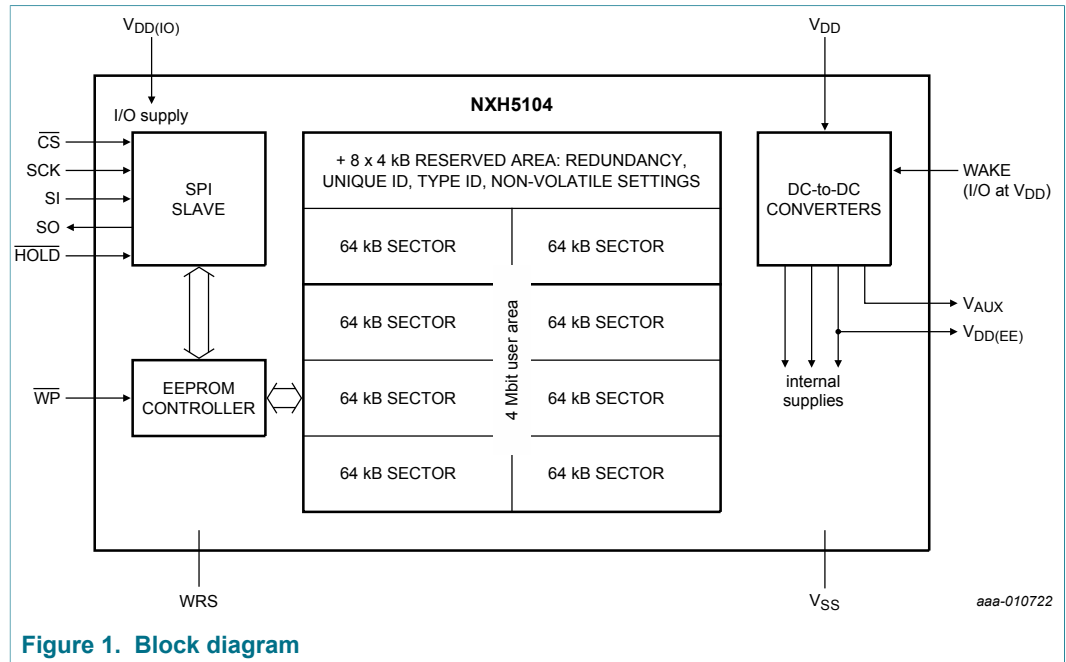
$V_{DD(IO)}$

$V_{DD}$

I/O supply

NXH5104

$\overline{CS}$

SCK

SI

SO

$\overline{HOLD}$

SPI SLAVE

+ 8 x 4 kB RESERVED AREA: REDUNDANCY, UNIQUE ID, TYPE ID, NON-VOLATILE SETTINGS

DC-to-DC CONVERTERS

WAKE (I/O at $V_{DD}$)

64 kB SECTOR

64 kB SECTOR

64 kB SECTOR

64 kB SECTOR

4 Mbit user area

$V_{AUX}$

$V_{DD(EE)}$

$\overline{WP}$

EEPROM CONTROLLER

64 kB SECTOR

64 kB SECTOR

internal supplies

64 kB SECTOR

64 kB SECTOR

WRS

$V_{SS}$

aaa-010722

Figure 1. Block diagram